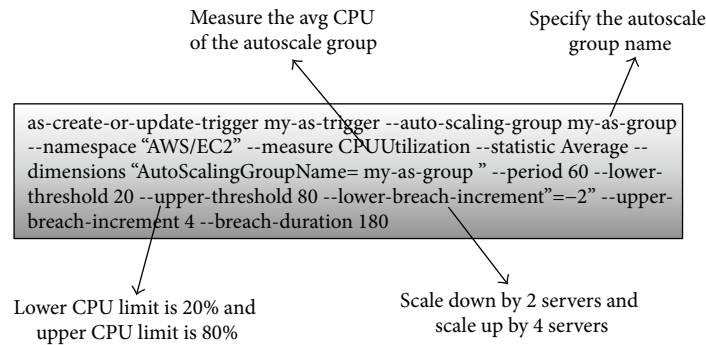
Measure the avg CPU of the autoscale group

Specify the autoscale group name

as-create-or-update-trigger my-as-trigger --auto-scaling-group my-as-group --namespace “AWS/EC2” --measure CPUUtilization --statistic Average --dimensions “AutoScalingGroupName= my-as-group ” --period 60 --lower-threshold 20 --upper-threshold 80 --lower-breach-increment”=−2” --upper-breach-increment 4 --breach-duration 180

Lower CPU limit is 20% and upper CPU limit is 80%

Scale down by 2 servers and scale up by 4 servers